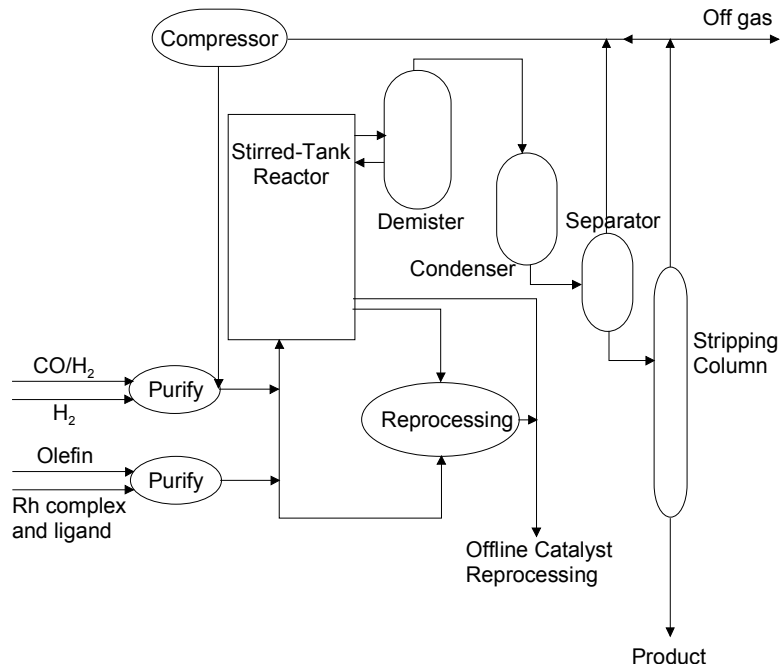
Compressor

Off gas

Stirred-Tank Reactor

Demister

Condenser

Separator

Stripping Column

$CO/H_2$

$H_2$

Purify

Olefin

Rh complex and ligand

Purify

Reprocessing

Offline Catalyst Reprocessing

Product